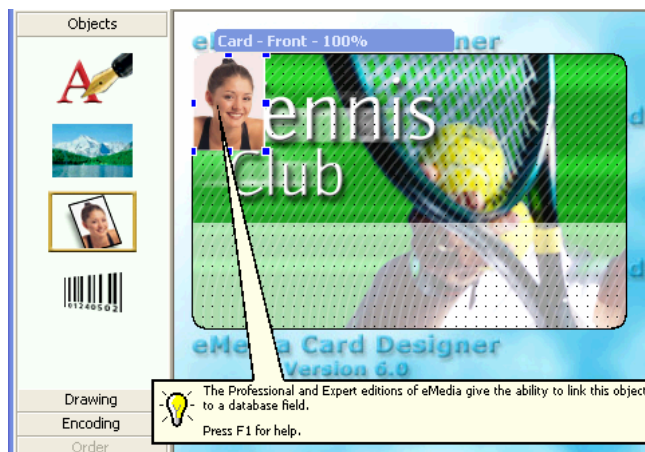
Objects

Card - Front - 100%

eMedia Card Designer

ennis

Club

eMedia Card Designer
Version 6.0

Drawing
Encoding
Order

The Professional and Expert editions of eMedia give the ability to link this object to a database field.

Press F1 for help.